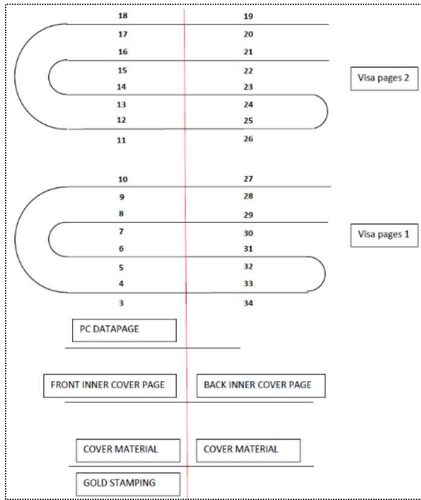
18 19
17 20
16 21
15 22
14 23
13 24
12 25
11 26

Visa pages 2

10 27
9 28
8 29
7 30
6 31
5 32
4 33
3 34

Visa pages 1

PC DATAPAGE

FRONT INNER COVER PAGE

BACK INNER COVER PAGE

COVER MATERIAL

COVER MATERIAL

GOLD STAMPING